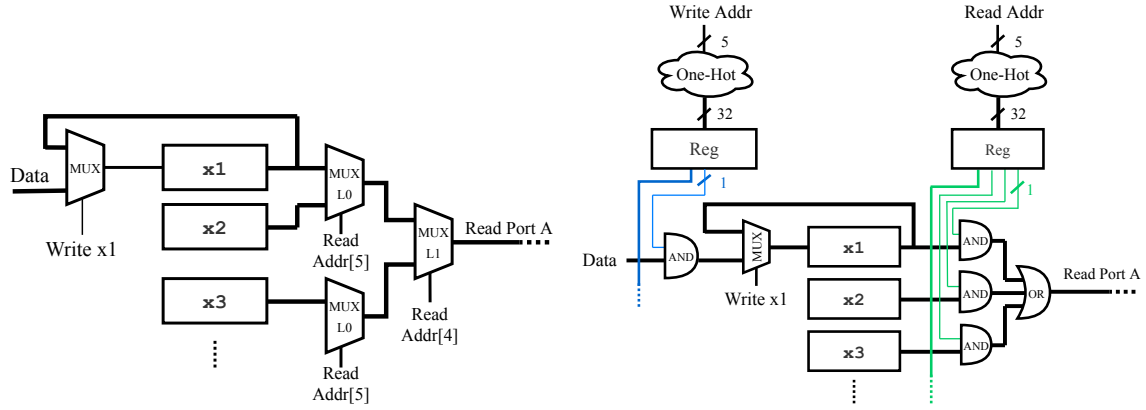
Data
MUX
Write x1
x1
x2
MUX L0
Read Addr[5]
MUX L1
Read Port A
Read Addr[4]
x3
MUX L0
Read Addr[5]
⋮

Write Addr
5
One-Hot
32
Reg
1
Read Addr
5
One-Hot
32
Reg
1
Data
AND
MUX
Write x1
x1
x2
x3
⋮
AND
AND
AND
OR
Read Port A